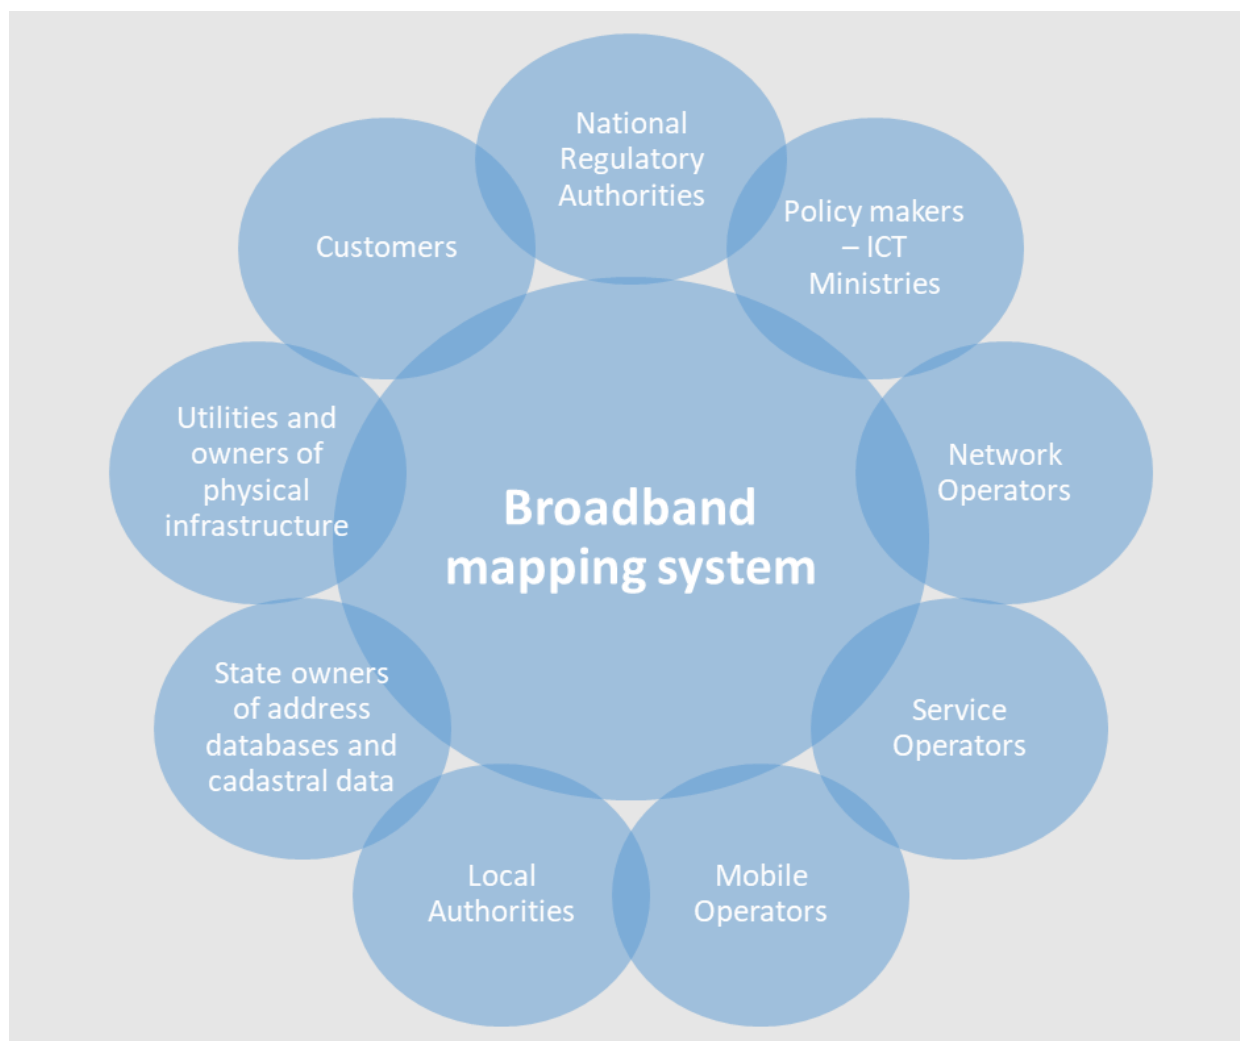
National Regulatory Authorities

Policy makers – ICT Ministries

Customers

Utilities and owners of physical infrastructure

Broadband mapping system

Network Operators

State owners of address databases and cadastral data

Service Operators

Local Authorities

Mobile Operators